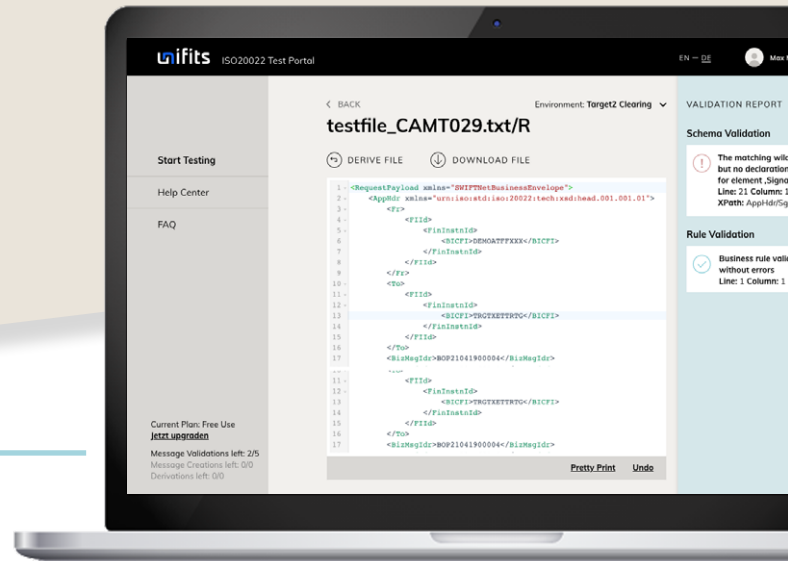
unifits ISO20022 Test Portal

EN — DE

Max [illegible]

Start Testing

Help Center

FAQ

Current Plan: Free Use
Jetzt upgraden

Message Validations left: 2/5
Message Creations left: 0/0
Derivations left: 0/0

< BACK

Environment: Target2 Clearing

testfile_CAMT029.txt/R

DERIVE FILE

DOWNLOAD FILE

1 <RequestPayload xmlns="SWIFTNetBusinessEnvelope">
2 <AppHdr xmlns="urn:iso:std:iso:20022:tech:xsd:head.001.001.01">
3 <Fr>
4 <FIId>
5 <FinInstnId>
6 <BICFI>DEMOATFFXXX</BICFI>
7 </FinInstnId>
8 </FIId>
9 </Fr>
10 <To>
11 <FIId>
12 <FinInstnId>
13 <BICFI>TRGTXETTRTG</BICFI>
14 </FinInstnId>
15 </FIId>
16 </To>
17 <BizMsgIdr>BOP21041900004</BizMsgIdr>

11 <FIId>
12 <FinInstnId>
13 <BICFI>TRGTXETTRTG</BICFI>
14 </FinInstnId>
15 </FIId>
16 </To>
17 <BizMsgIdr>BOP21041900004</BizMsgIdr>

Pretty Print

Undo

VALIDATION REPORT

Schema Validation

The matching wild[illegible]
but no declaration
for element ,Signa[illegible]
Line: 21 Column: 1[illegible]
XPath: AppHdr/Sg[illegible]

Rule Validation

Business rule vali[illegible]
without errors
Line: 1 Column: 1